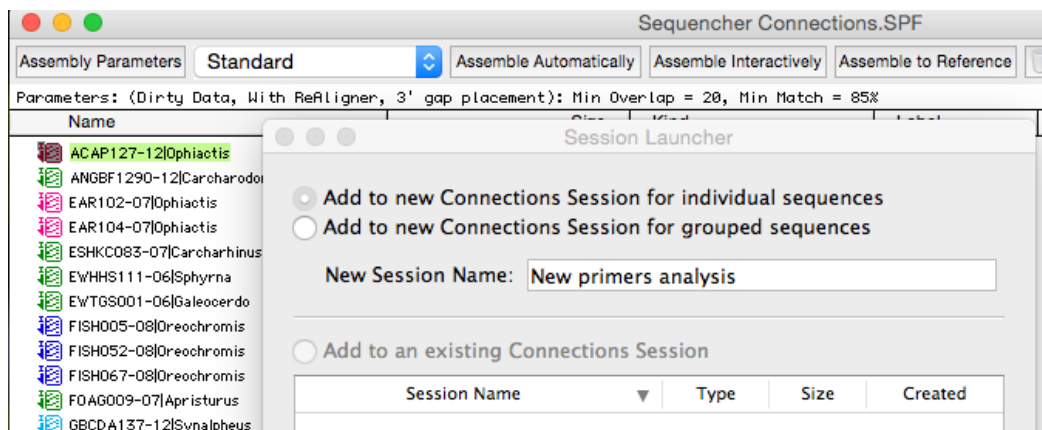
Sequencher Connections.SPF

Assembly Parameters | Standard | Assemble Automatically | Assemble Interactively | Assemble to Reference

Parameters: (Dirty Data, With ReAligner, 3' gap placement): Min Overlap = 20, Min Match = 85%

Name | Size | Kind | Label

ACAP127-12|Ophiactis
ANGBF1290-12|Carcharodon
EAR102-07|Ophiactis
EAR104-07|Ophiactis
ESHKC083-07|Carcharhinus
EWHHS111-06|Sphyrna
EWTGS001-06|Galeocerdo
FISH005-08|Oreochromis
FISH052-08|Oreochromis
FISH067-08|Oreochromis
FOAG009-07|Apristurus
GBCDA137-12|Synalpheus

Session Launcher

Add to new Connections Session for individual sequences
Add to new Connections Session for grouped sequences

New Session Name: New primers analysis

Add to an existing Connections Session

| Session Name | Type | Size | Created |
|---|---|---|---|